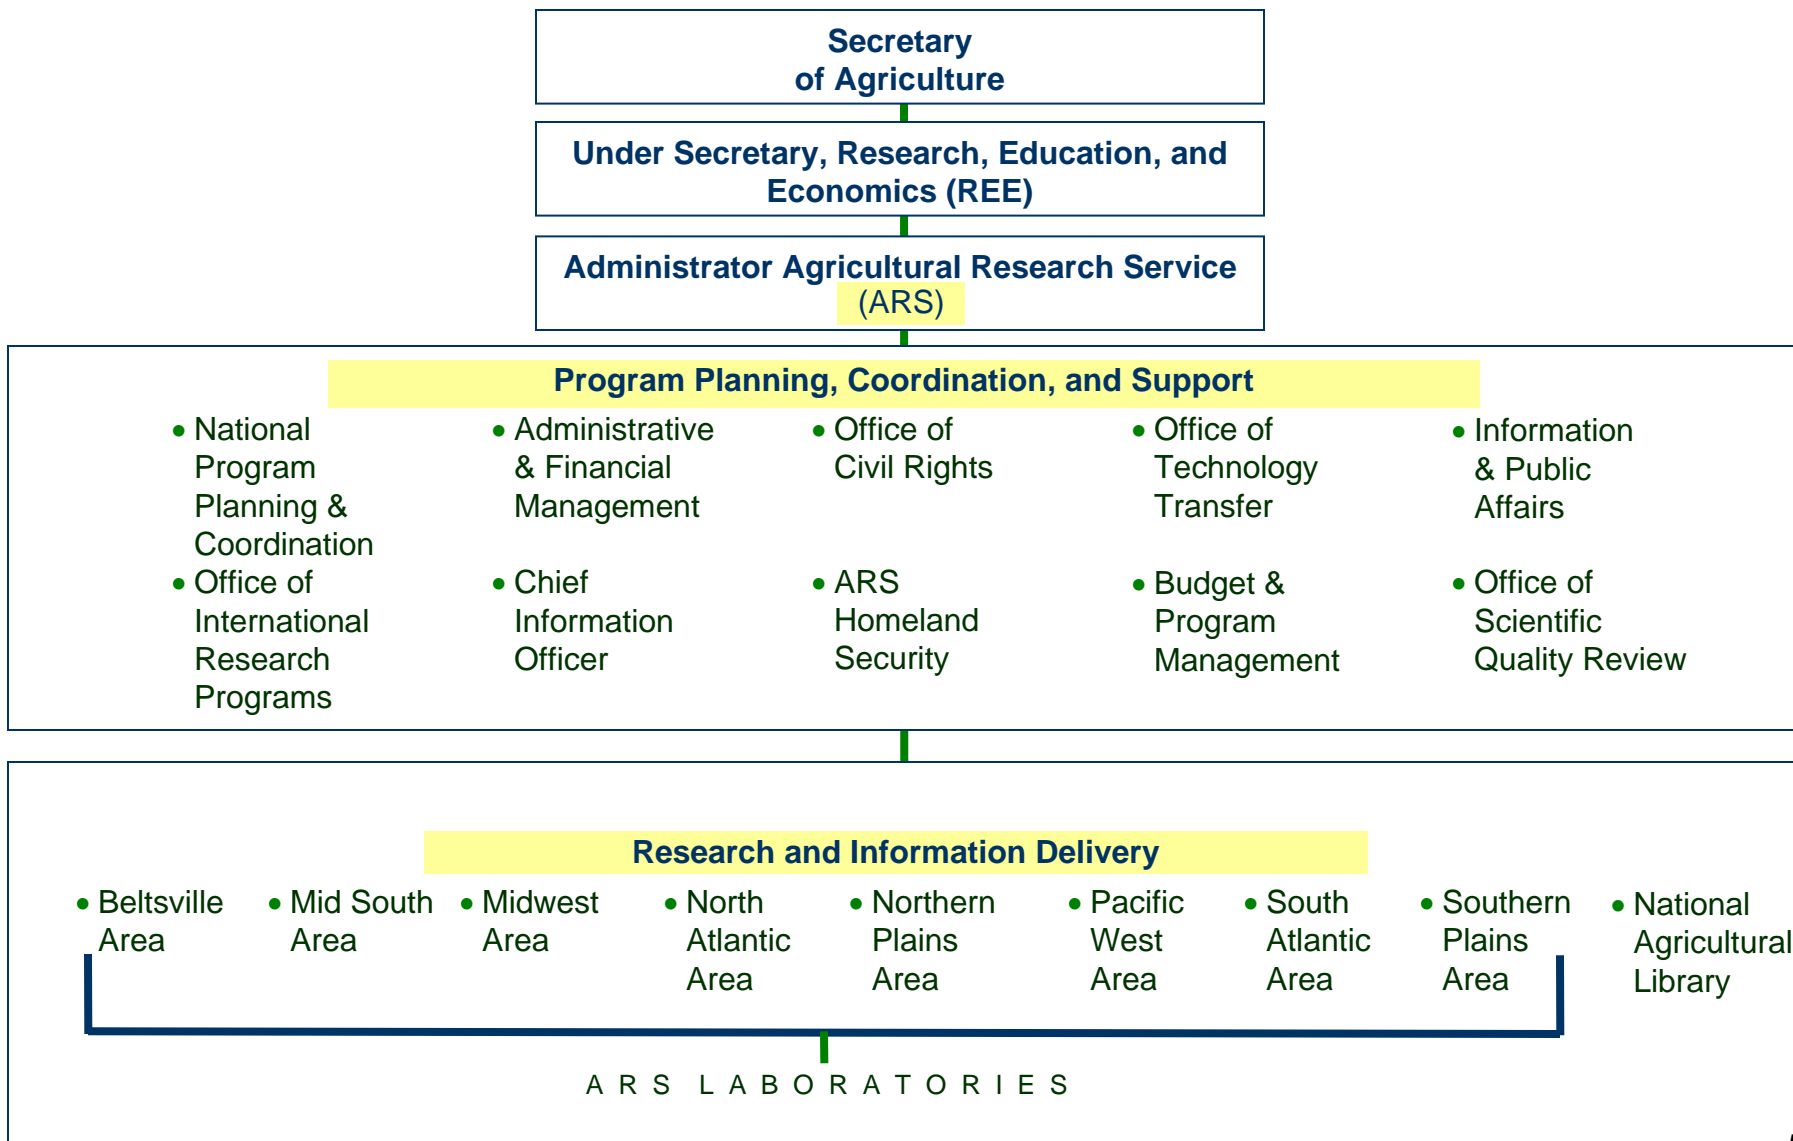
Secretary of Agriculture

Under Secretary, Research, Education, and Economics (REE)

Administrator Agricultural Research Service (ARS)

Program Planning, Coordination, and Support

• National Program Planning & Coordination

• Administrative & Financial Management

• Office of Civil Rights

• Office of Technology Transfer

• Information & Public Affairs

• Office of International Research Programs

• Chief Information Officer

• ARS Homeland Security

• Budget & Program Management

• Office of Scientific Quality Review

Research and Information Delivery

• Beltsville Area

• Mid South Area

• Midwest Area

• North Atlantic Area

• Northern Plains Area

• Pacific West Area

• South Atlantic Area

• Southern Plains Area

• National Agricultural Library

A R S L A B O R A T O R I E S